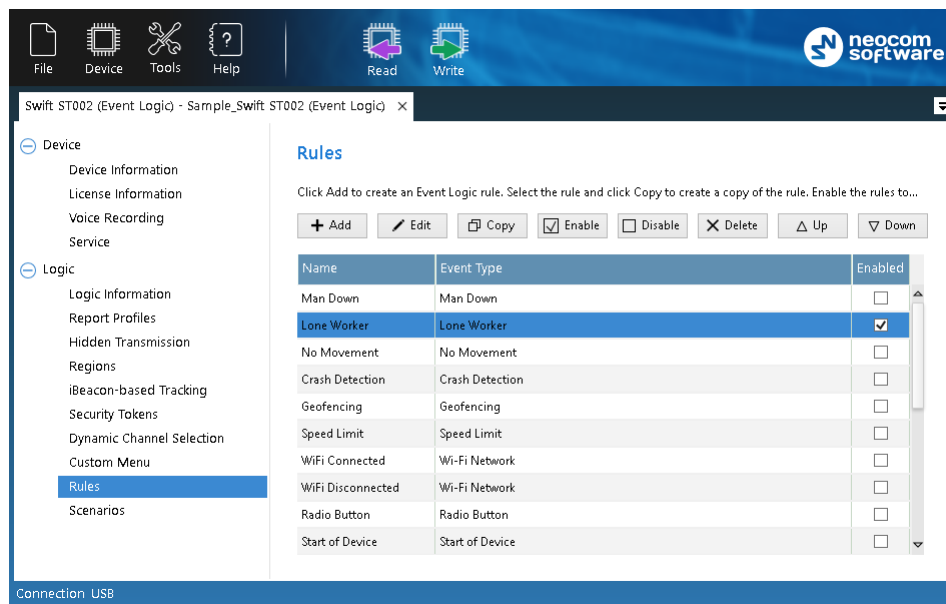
File Device Tools Help Read Write

neocom software

Swift ST002 (Event Logic) - Sample_Swift ST002 (Event Logic) ×

Device
Device Information
License Information
Voice Recording
Service
Logic
Logic Information
Report Profiles
Hidden Transmission
Regions
iBeacon-based Tracking
Security Tokens
Dynamic Channel Selection
Custom Menu
Rules
Scenarios

Rules

Click Add to create an Event Logic rule. Select the rule and click Copy to create a copy of the rule. Enable the rules to...

+ Add | Edit | Copy | Enable | Disable | Delete | Up | Down

| Name | Event Type | Enabled |
|---|---|---|
| Man Down | Man Down | ☐ |
| Lone Worker | Lone Worker | ☑ |
| No Movement | No Movement | ☐ |
| Crash Detection | Crash Detection | ☐ |
| Geofencing | Geofencing | ☐ |
| Speed Limit | Speed Limit | ☐ |
| WiFi Connected | Wi-Fi Network | ☐ |
| WiFi Disconnected | Wi-Fi Network | ☐ |
| Radio Button | Radio Button | ☐ |
| Start of Device | Start of Device | ☐ |

Connection USB